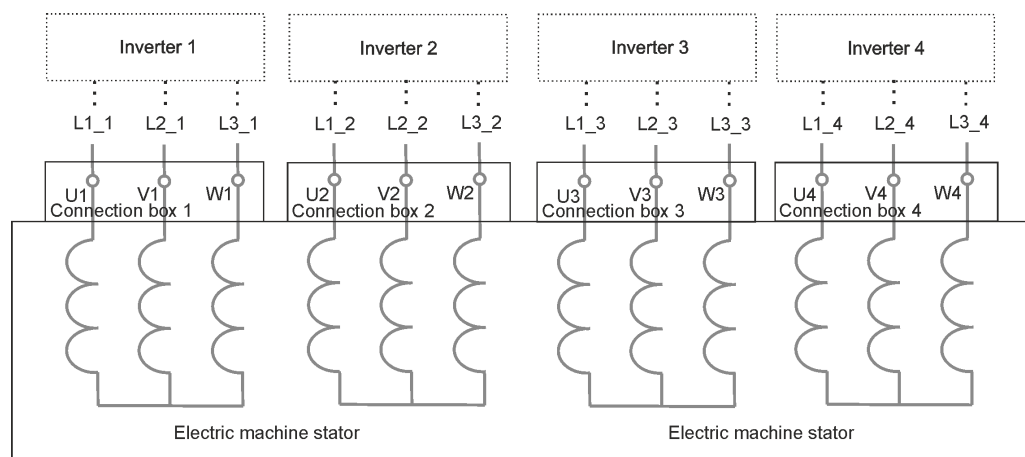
Inverter 1

L1_1 L2_1 L3_1

U1 V1 W1
Connection box 1

Inverter 2

L1_2 L2_2 L3_2

U2 V2 W2
Connection box 2

Inverter 3

L1_3 L2_3 L3_3

U3 V3 W3
Connection box 3

Inverter 4

L1_4 L2_4 L3_4

U4 V4 W4
Connection box 4

Electric machine stator

Electric machine stator